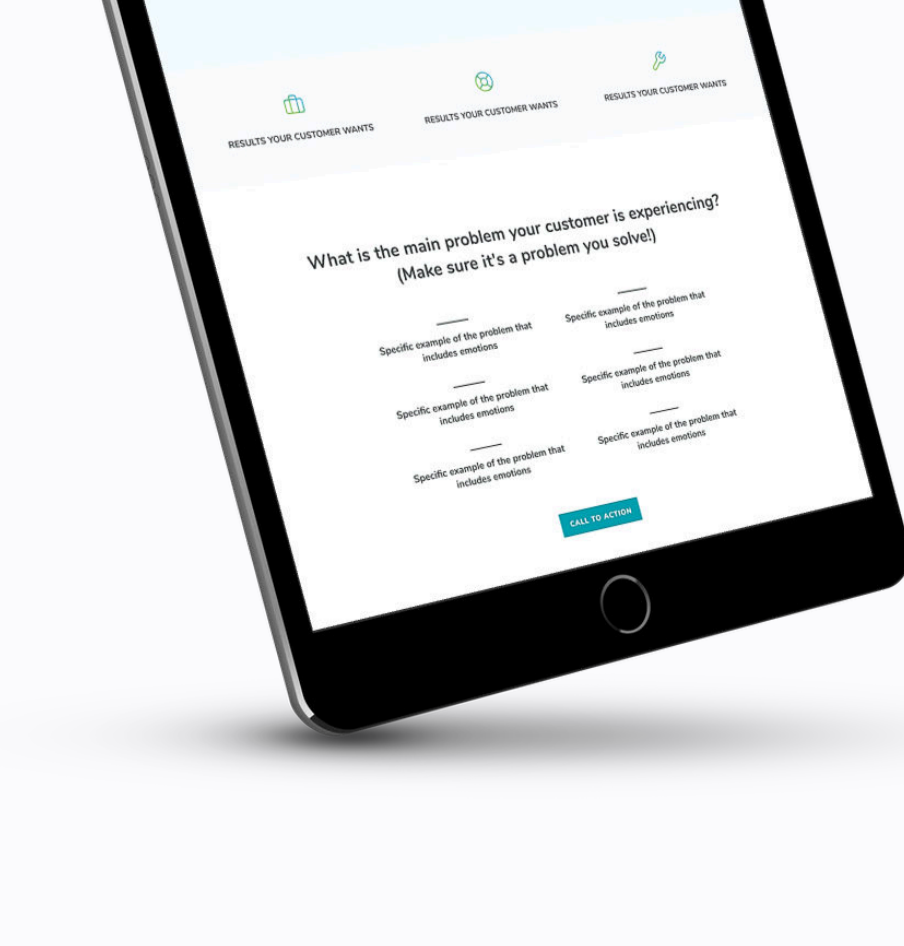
RESULTS YOUR CUSTOMER WANTS

RESULTS YOUR CUSTOMER WANTS

RESULTS YOUR CUSTOMER WANTS

What is the main problem your customer is experiencing? (Make sure it's a problem you solve!)

Specific example of the problem that includes emotions

Specific example of the problem that includes emotions

Specific example of the problem that includes emotions

Specific example of the problem that includes emotions

Specific example of the problem that includes emotions

Specific example of the problem that includes emotions

CALL TO ACTION